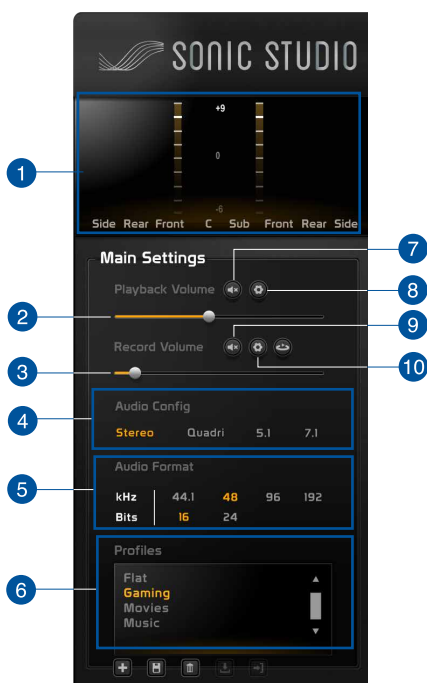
SONIC STUDIO

1

+9

0

-6

Side Rear Front C Sub Front Rear Side

Main Settings

7

Playback Volume

8

2

9

Record Volume

3

10

4

Audio Config

Stereo Quadri 5.1 7.1

5

Audio Format

| kHz | 44.1 | 48 | 96 | 192 |
|---|---|---|---|---|
| Bits | 16 | 24 | | |

6

Profiles

Flat
Gaming
Movies
Music